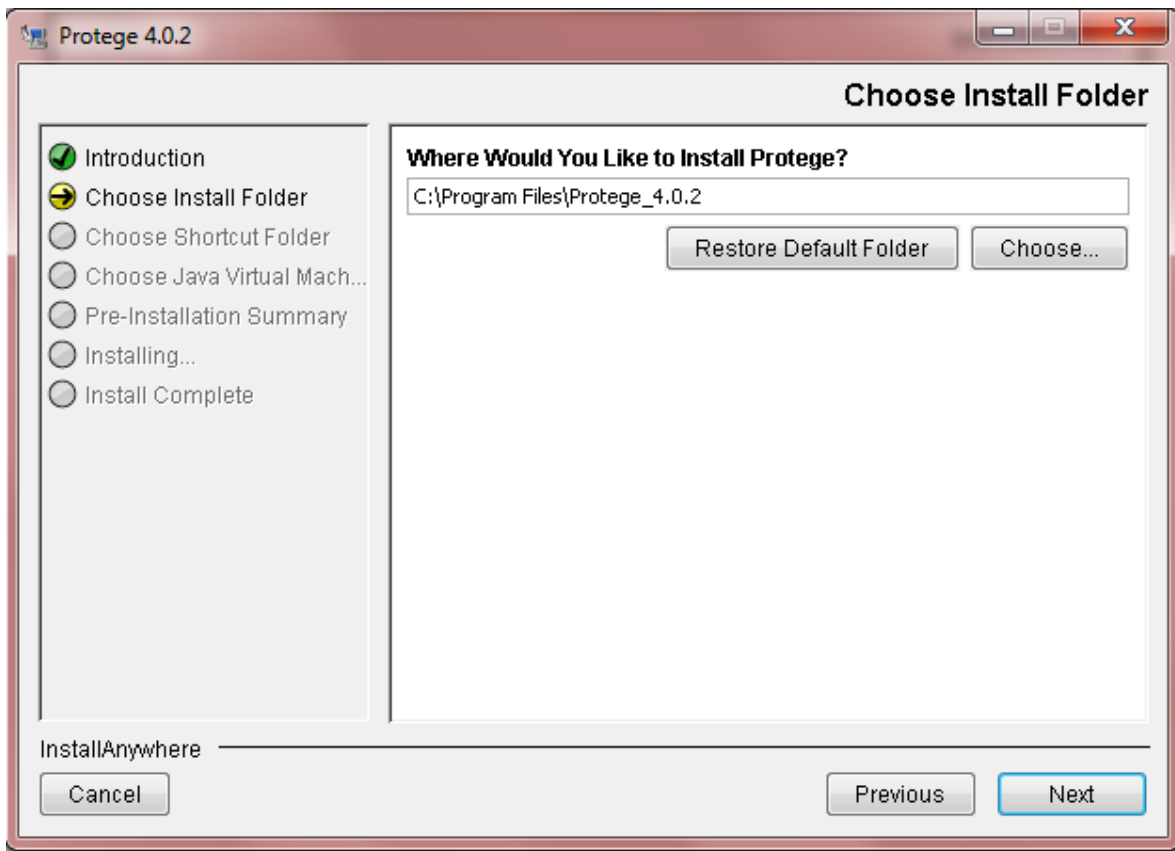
Protege 4.0.2

Choose Install Folder

Introduction
Choose Install Folder
Choose Shortcut Folder
Choose Java Virtual Mach...
Pre-Installation Summary
Installing...
Install Complete

Where Would You Like to Install Protege?

C:\Program Files\Protege_4.0.2

Restore Default Folder
Choose...

InstallAnywhere

Cancel
Previous
Next